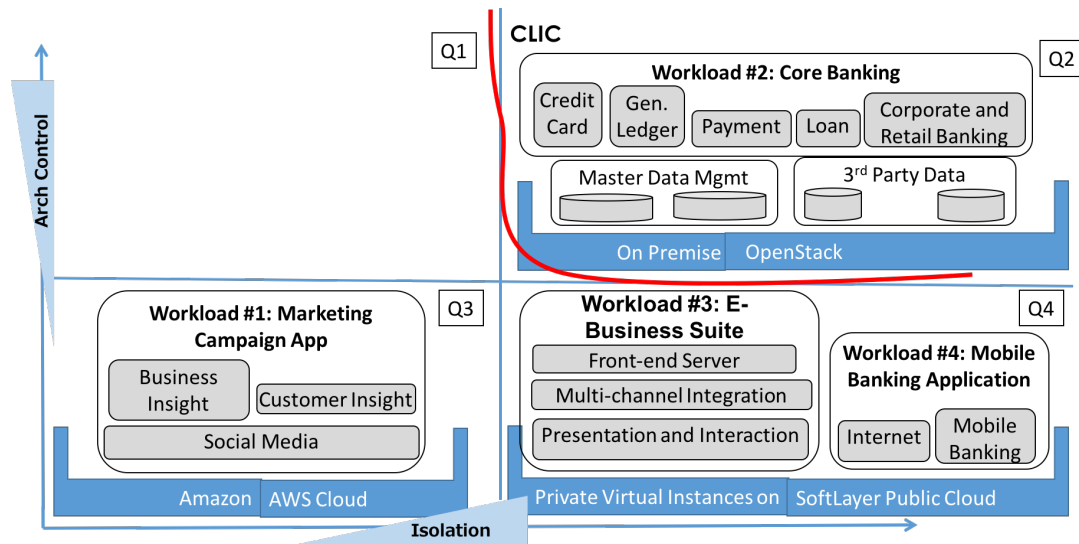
Arch Control

Q1

CLIC

Q2

Workload #2: Core Banking

Credit Card

Gen. Ledger

Payment

Loan

Corporate and Retail Banking

Master Data Mgmt

3$^{rd}$ Party Data

On Premise

OpenStack

Q3

Workload #1: Marketing Campaign App

Business Insight

Customer Insight

Social Media

Amazon

AWS Cloud

Workload #3: E-Business Suite

Front-end Server

Multi-channel Integration

Presentation and Interaction

Q4

Workload #4: Mobile Banking Application

Internet

Mobile Banking

Private Virtual Instances on

SoftLayer Public Cloud

Isolation